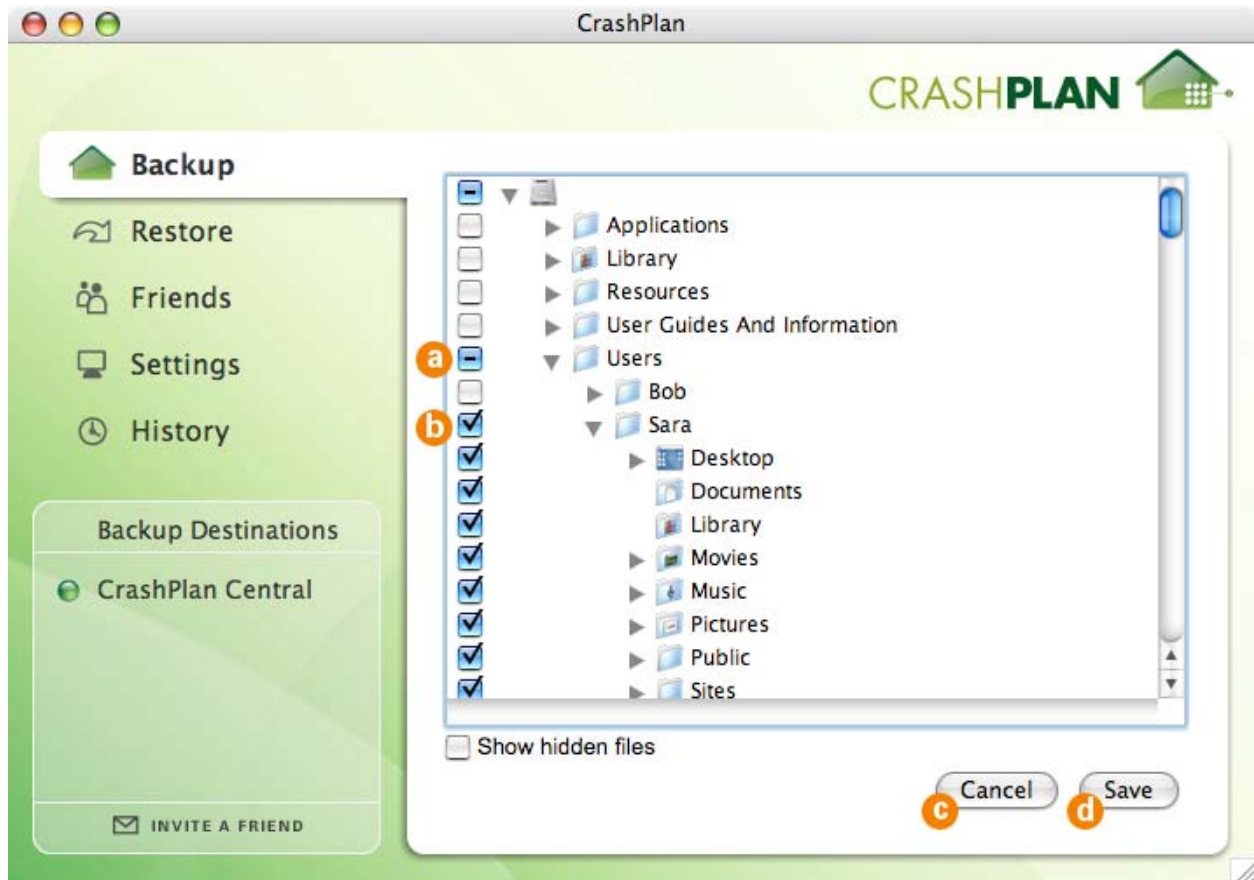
CrashPlan

CRASHPLAN

Backup
Restore
Friends
Settings
History

Backup Destinations
CrashPlan Central

INVITE A FRIEND

Applications
Library
Resources
User Guides And Information
a Users
Bob
b Sara
Desktop
Documents
Library
Movies
Music
Pictures
Public
Sites

Show hidden files

Cancel c
Save d